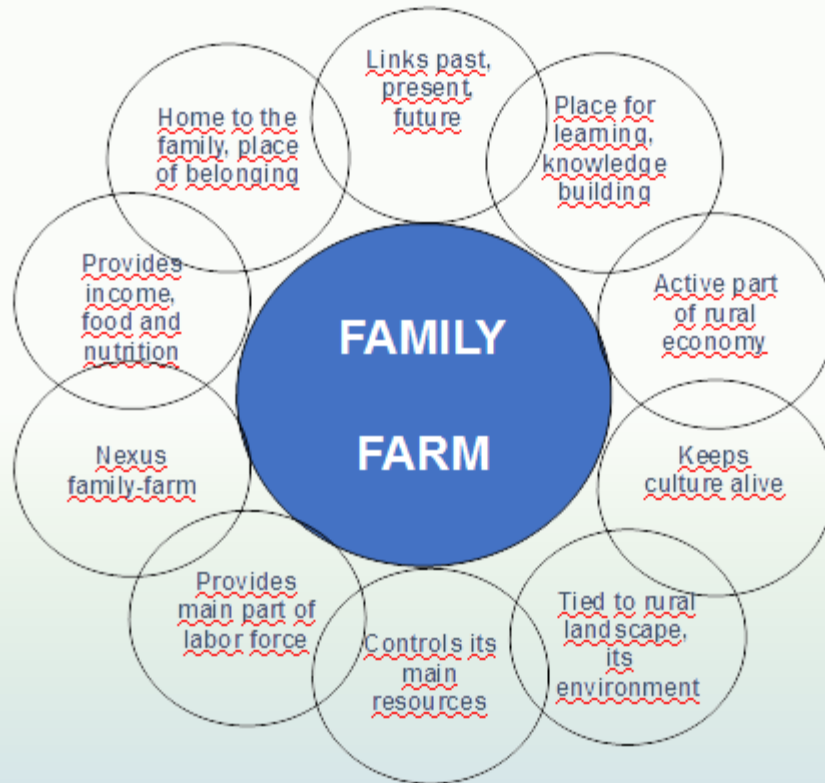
Links past, present, future

Place for leaming, knowledge building

Home to the family, place of belonging

Provides income, food and nutrition

FAMILY FARM

Active part of rural economy

Nexus family-farm

Keeps culture alive

Provides main part of labor force

Controls its main resources

Tied to rural landscape, its environment